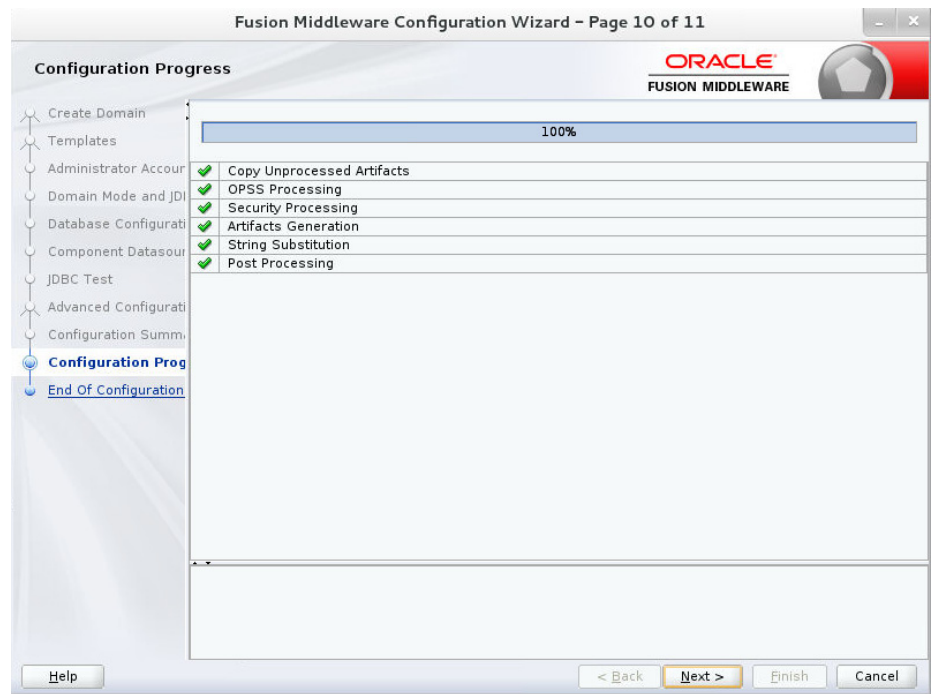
Fusion Middleware Configuration Wizard - Page 10 of 11

Configuration Progress

ORACLE
FUSION MIDDLEWARE

Create Domain
Templates
Administrator Accour
Domain Mode and JDI
Database Configurati
Component Datasour
JDBC Test
Advanced Configurati
Configuration Summ
Configuration Prog
End Of Configuration

100%

Copy Unprocessed Artifacts
OPSS Processing
Security Processing
Artifacts Generation
String Substitution
Post Processing

Help

< Back

Next >

Finish

Cancel